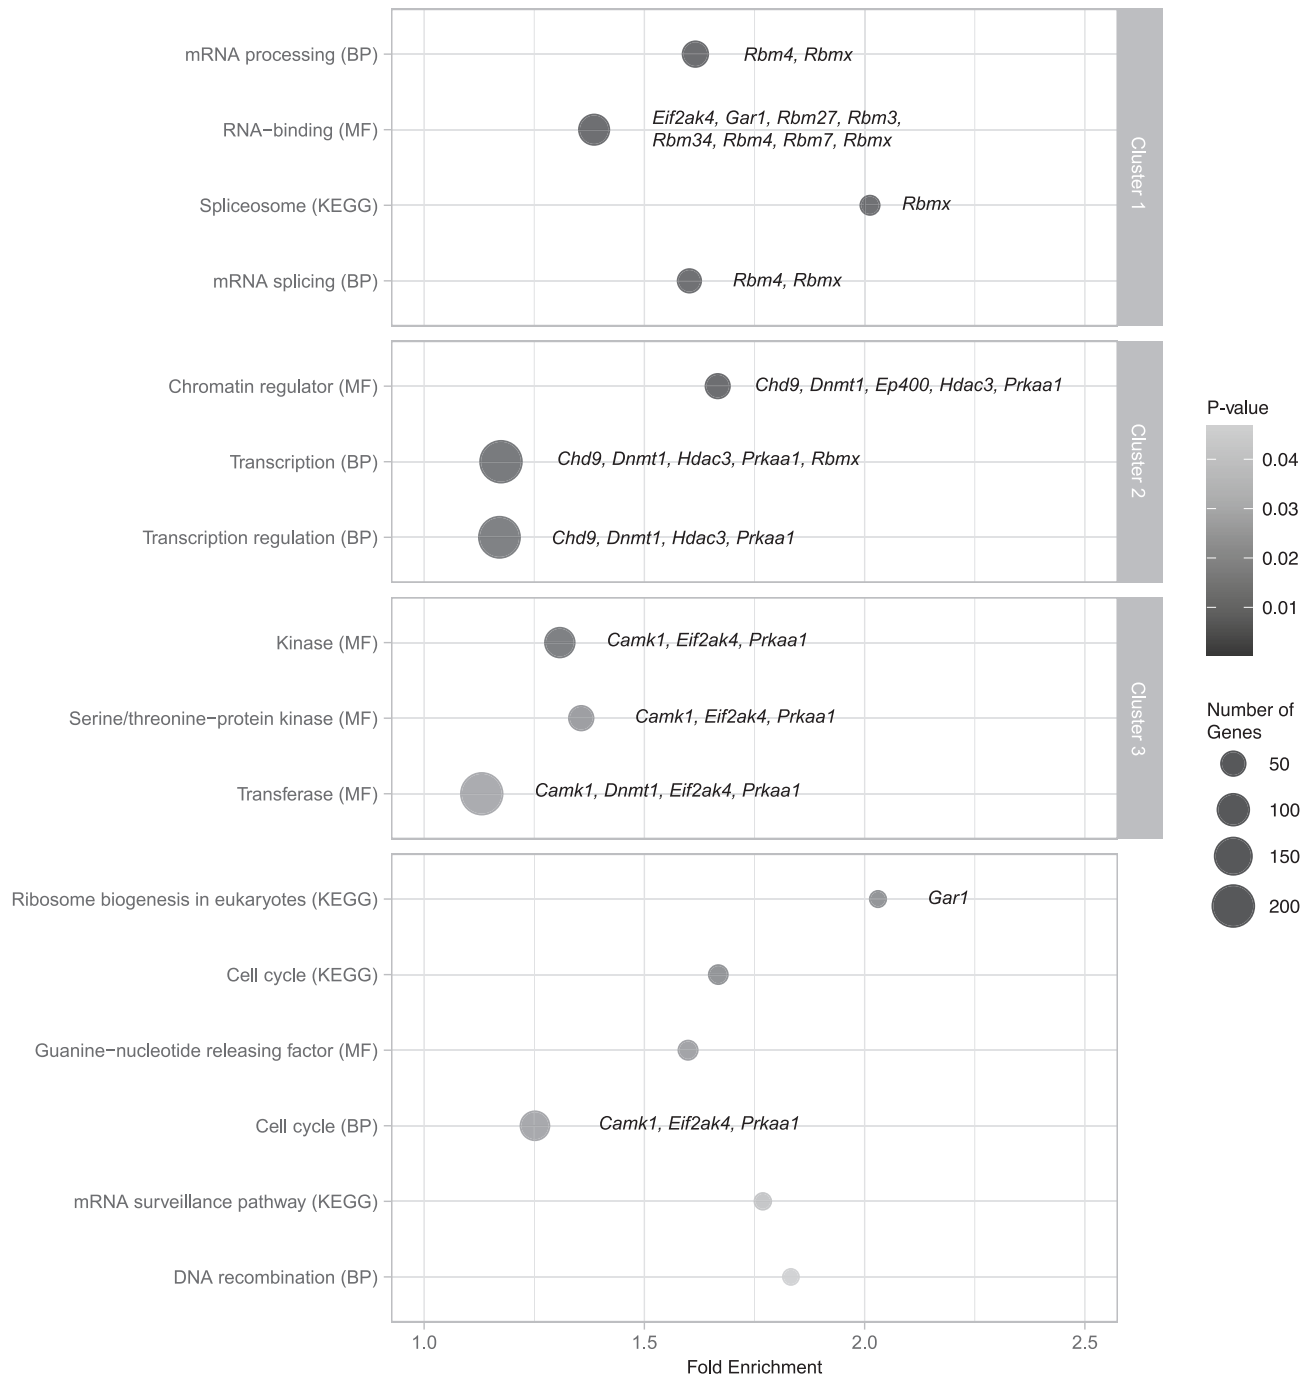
mRNA processing (BP)
Rbm4, Rbmx
RNA−binding (MF)
Eif2ak4, Gar1, Rbm27, Rbm3, Rbm34, Rbm4, Rbm7, Rbmx
Spliceosome (KEGG)
Rbmx
mRNA splicing (BP)
Rbm4, Rbmx
Cluster 1

Chromatin regulator (MF)
Chd9, Dnmt1, Ep400, Hdac3, Prkaa1
Transcription (BP)
Chd9, Dnmt1, Hdac3, Prkaa1, Rbmx
Transcription regulation (BP)
Chd9, Dnmt1, Hdac3, Prkaa1
Cluster 2

Kinase (MF)
Camk1, Eif2ak4, Prkaa1
Serine/threonine−protein kinase (MF)
Camk1, Eif2ak4, Prkaa1
Transferase (MF)
Camk1, Dnmt1, Eif2ak4, Prkaa1
Cluster 3

Ribosome biogenesis in eukaryotes (KEGG)
Gar1
Cell cycle (KEGG)
Guanine−nucleotide releasing factor (MF)
Cell cycle (BP)
Camk1, Eif2ak4, Prkaa1
mRNA surveillance pathway (KEGG)
DNA recombination (BP)

1.0
1.5
2.0
2.5
Fold Enrichment

P-value
0.04
0.03
0.02
0.01

Number of Genes
50
100
150
200